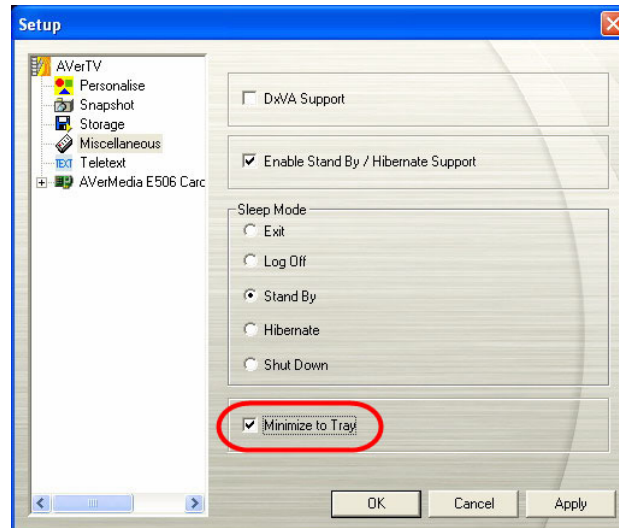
Setup

AVerTV
Personalise
Snapshot
Storage
Miscellaneous
TEXT Teletext
AVerMedia E506 Carc

DxVA Support

Enable Stand By / Hibernate Support

Sleep Mode
Exit
Log Off
Stand By
Hibernate
Shut Down

Minimize to Tray

OK
Cancel
Apply